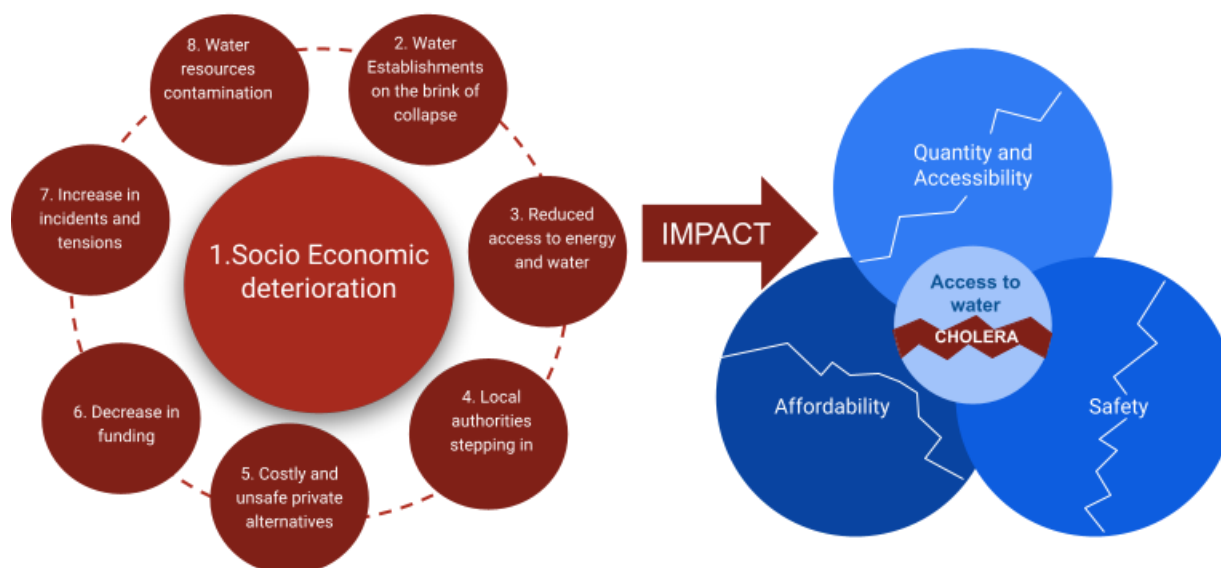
1.Socio Economic deterioration

2. Water Establishments on the brink of collapse

3. Reduced access to energy and water

4. Local authorities stepping in

5. Costly and unsafe private alternatives

6. Decrease in funding

7. Increase in incidents and tensions

8. Water resources contamination

IMPACT

Quantity and Accessibility

Affordability

Safety

Access to water

CHOLERA